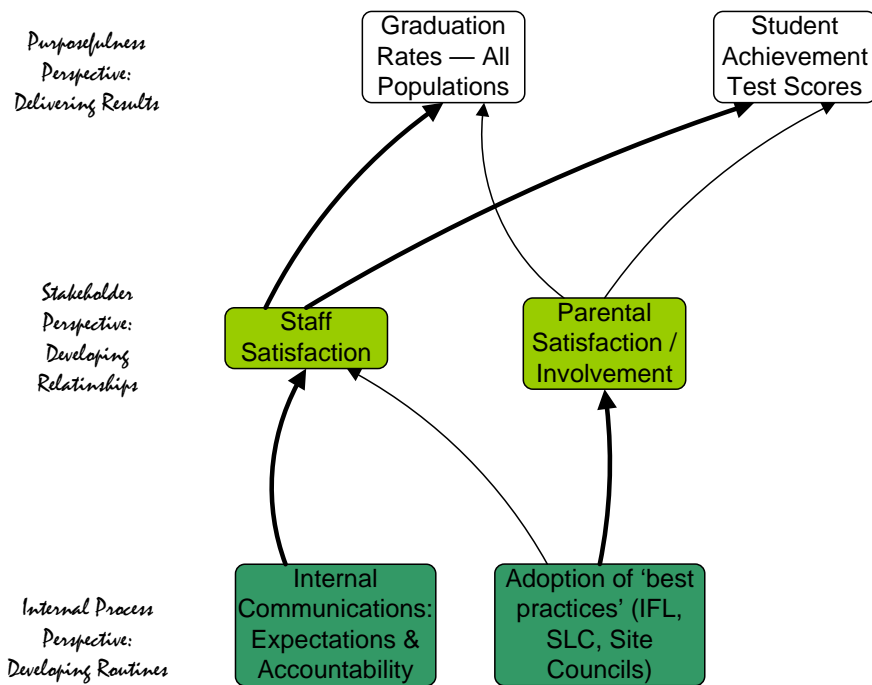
Purposefulness Perspective: Delivering Results

Graduation Rates — All Populations

Student Achievement Test Scores

Stakeholder Perspective: Developing Relatinships

Staff Satisfaction

Parental Satisfaction / Involvement

Internal Process Perspective: Developing Routines

Internal Communications: Expectations & Accountability

Adoption of 'best practices' (IFL, SLC, Site Councils)